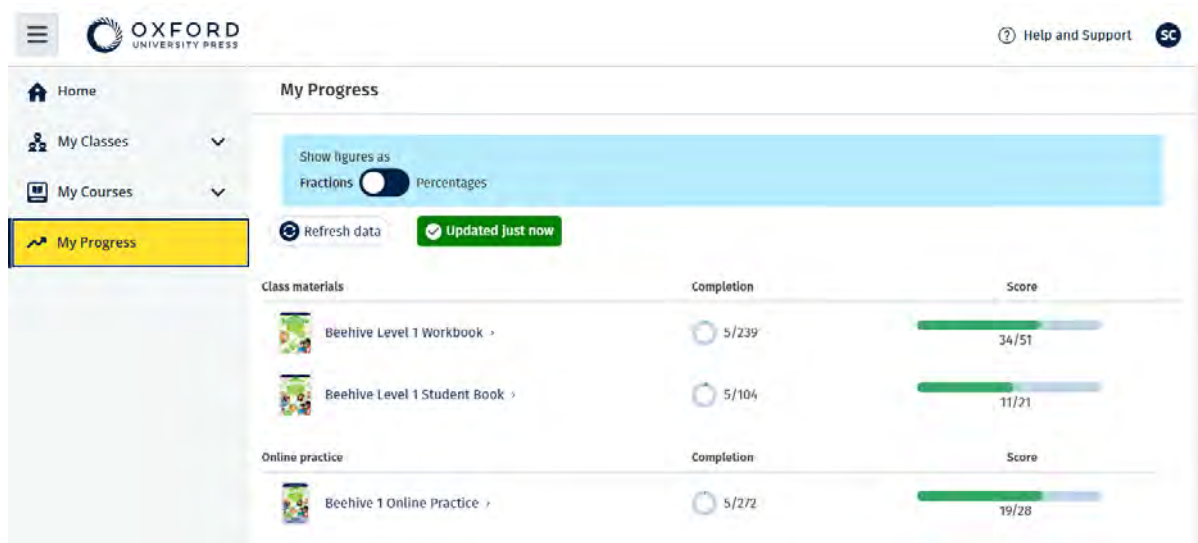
OXFORD
UNIVERSITY PRESS

Help and Support SC

Home
My Classes
My Courses
My Progress

My Progress

Show figures as
Fractions Percentages

Refresh data
Updated just now

| Class materials | Completion | Score |
|---|---|---|
| Beehive Level 1 Workbook › | 5/239 | 34/51 |
| Beehive Level 1 Student Book › | 5/104 | 11/21 |

| Online practice | Completion | Score |
|---|---|---|
| Beehive 1 Online Practice › | 5/272 | 19/28 |